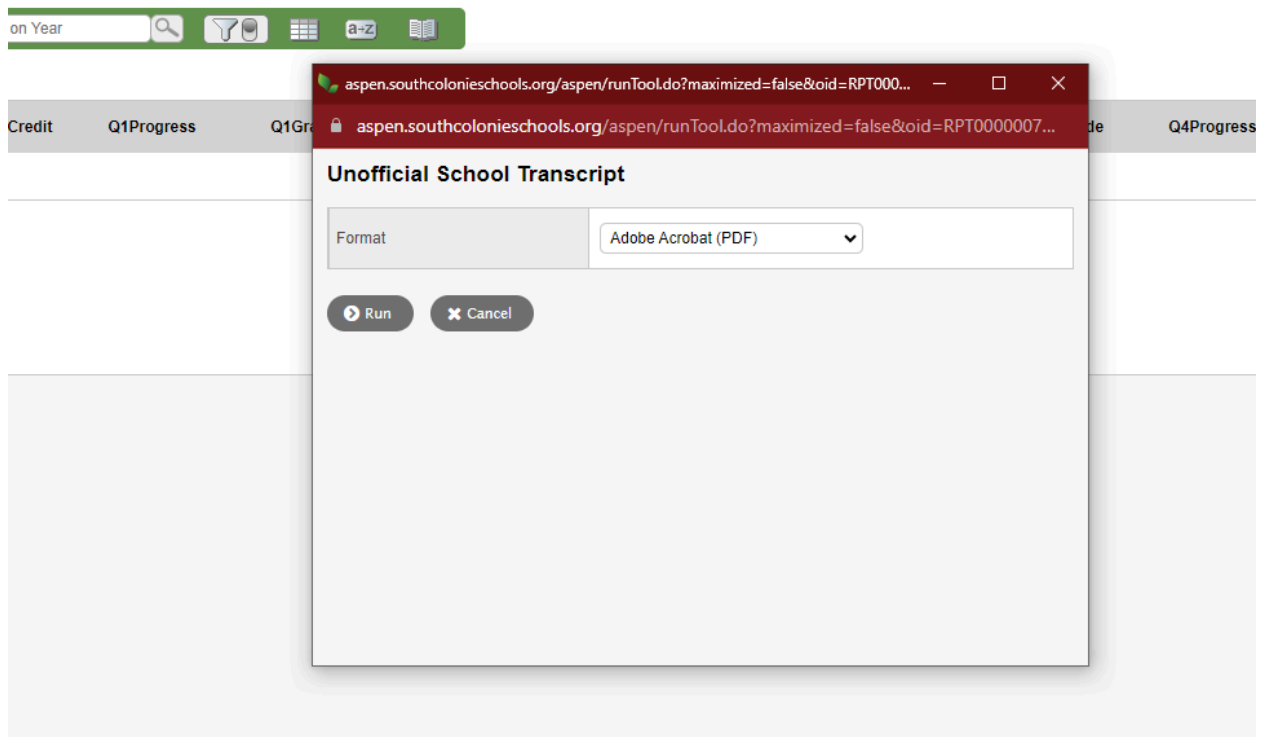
on Year

a-z

Credit Q1Progress Q1Gr de Q4Progress

aspen.southcolonieschools.org/aspen/runTool.do?maximized=false&oid=RPT000...

aspen.southcolonieschools.org/aspen/runTool.do?maximized=false&oid=RPT0000007...

Unofficial School Transcript

| Format | Adobe Acrobat (PDF) |
|---|---|

Run Cancel